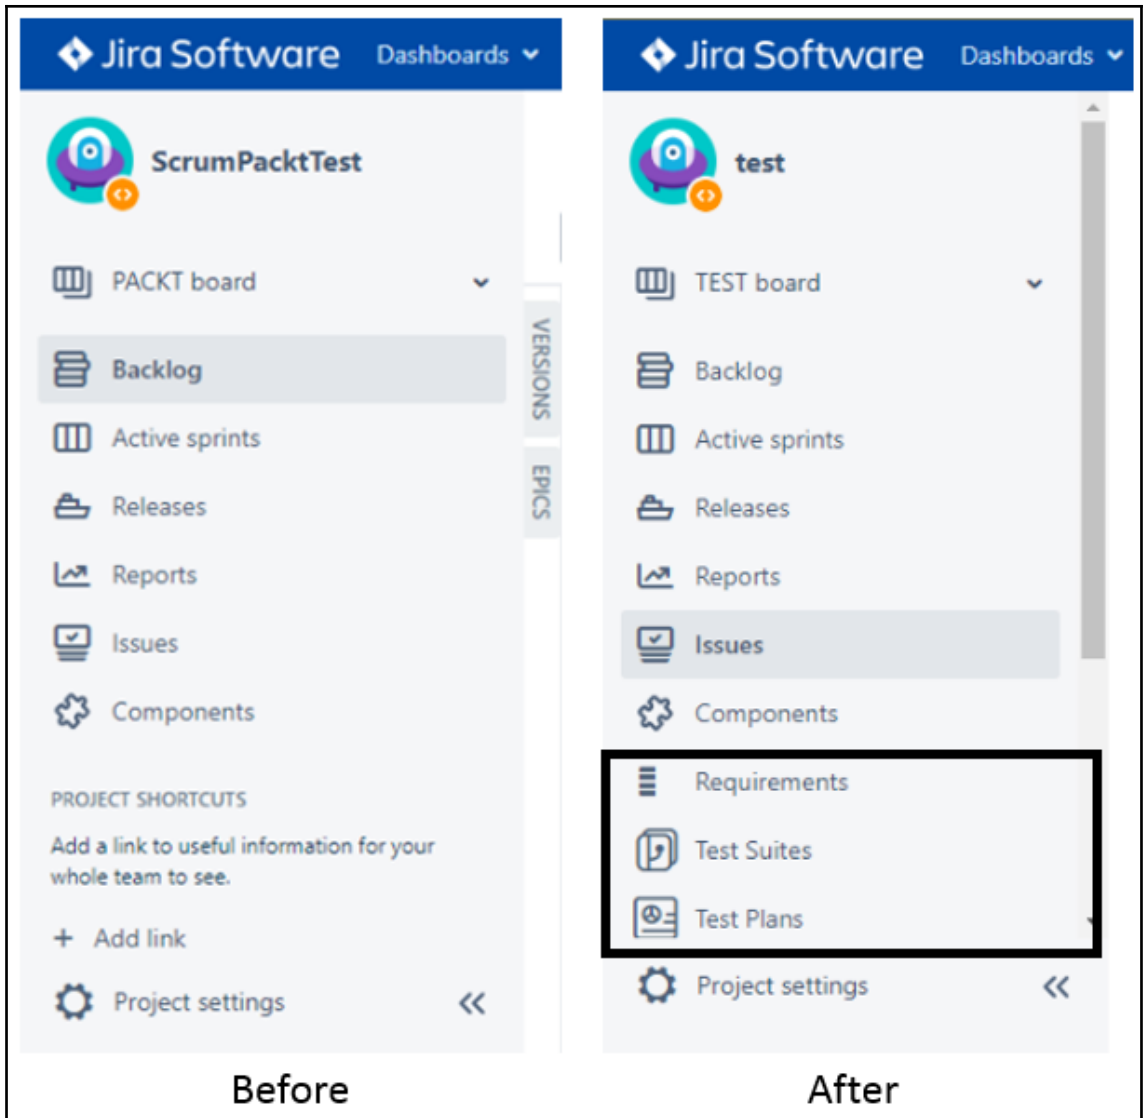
Jira Software Dashboards

ScrumPacktTest

PACKT board

Backlog

Active sprints

Releases

Reports

Issues

Components

PROJECT SHORTCUTS

Add a link to useful information for your whole team to see.

+ Add link

Project settings

VERSIONS

EPICS

Before

Jira Software Dashboards

test

TEST board

Backlog

Active sprints

Releases

Reports

Issues

Components

Requirements

Test Suites

Test Plans

Project settings

After